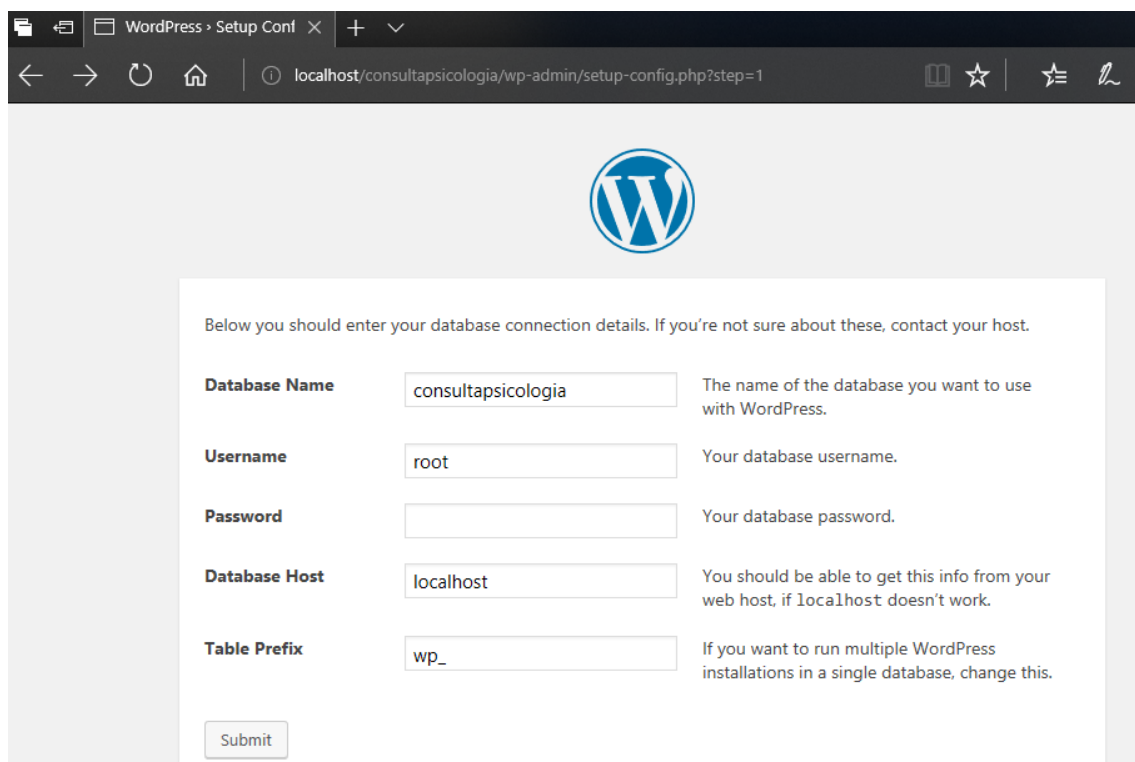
WordPress › Setup Conf

localhost/consultapsicologia/wp-admin/setup-config.php?step=1

Below you should enter your database connection details. If you're not sure about these, contact your host.

| | | |
|---|---|---|
| **Database Name** | consultapsicologia | The name of the database you want to use with WordPress. |
| **Username** | root | Your database username. |
| **Password** | | Your database password. |
| **Database Host** | localhost | You should be able to get this info from your web host, if localhost doesn't work. |
| **Table Prefix** | wp_ | If you want to run multiple WordPress installations in a single database, change this. |

Submit